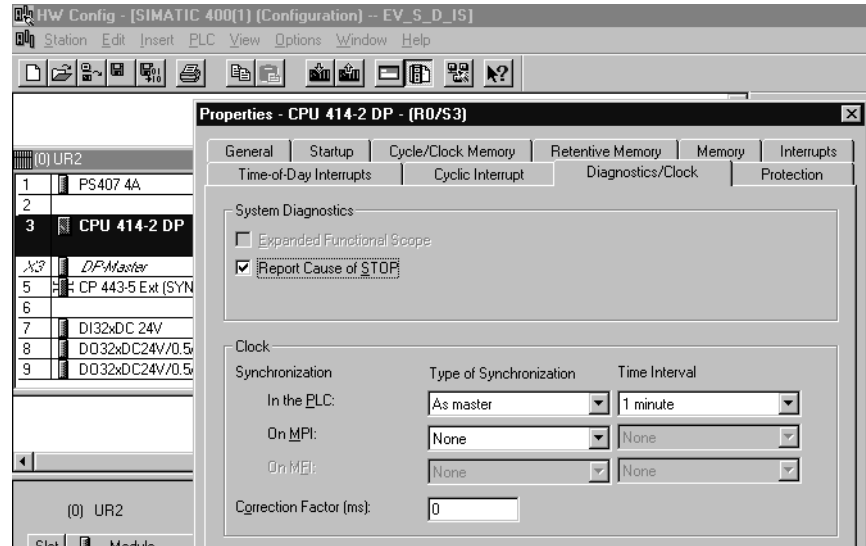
HW Config - [SIMATIC 400(1) (Configuration) -- EV_S_D_IS]
Station Edit Insert PLC View Options Window Help

(0) UR2

| | |
|---|---|
| 1 | PS407 4A |
| 2 | |
| 3 | CPU 414-2 DP |
| X3 | DP-Master |
| 5 | CP 443-5 Ext (SYN |
| 6 | |
| 7 | DI32xDC 24V |
| 8 | DO32xDC24V/0.5 |
| 9 | DO32xDC24V/0.5 |

(0) UR2

Slot Module

Properties - CPU 414-2 DP - (R0/S3)

General | Startup | Cycle/Clock Memory | Retentive Memory | Memory | Interrupts
Time-of-Day Interrupts | Cyclic Interrupt | Diagnostics/Clock | Protection

System Diagnostics
Expanded Functional Scope
Report Cause of STOP

Clock
Synchronization | Type of Synchronization | Time Interval
In the PLC: | As master | 1 minute
On MPI: | None | None
On MFI: | None | None
Correction Factor (ms): 0